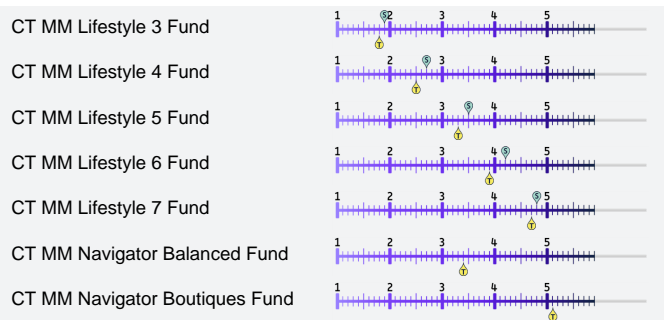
CT MM Lifestyle 3 Fund
1 S 2 3 4 5
T

CT MM Lifestyle 4 Fund
1 2 S 3 4 5
T

CT MM Lifestyle 5 Fund
1 2 3 S 4 5
T

CT MM Lifestyle 6 Fund
1 2 3 4 S 5
T

CT MM Lifestyle 7 Fund
1 2 3 4 S 5
T

CT MM Navigator Balanced Fund
1 2 3 4 5
T

CT MM Navigator Boutiques Fund
1 2 3 4 5
T